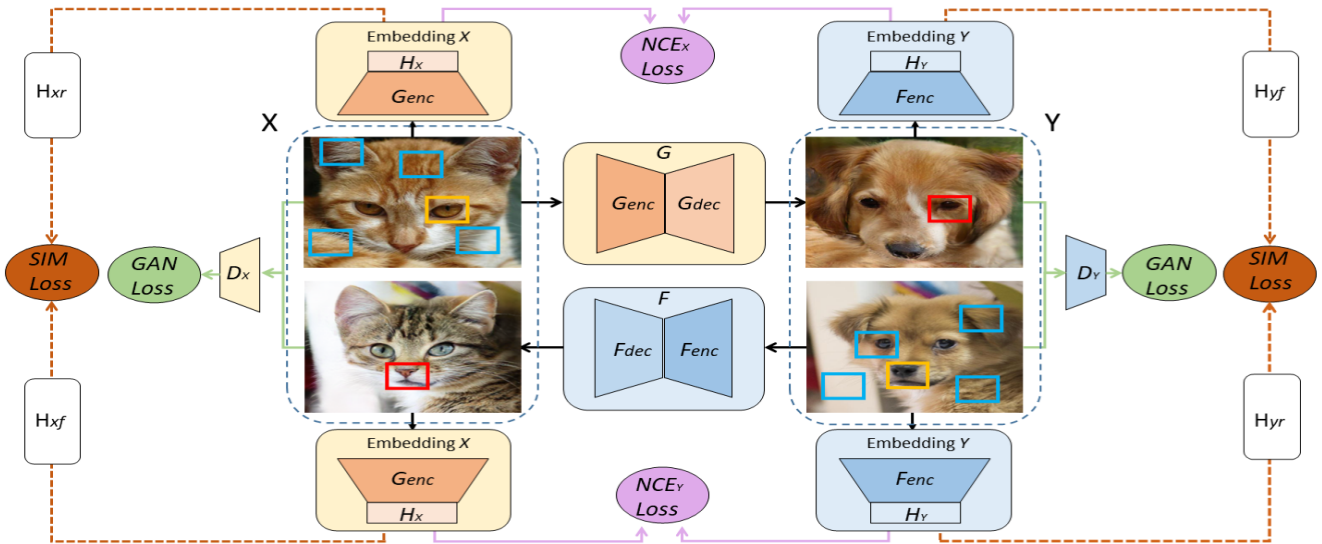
Embedding X

$H_X$

$G_{enc}$

$NCE_X$ Loss

Embedding Y

$H_Y$

$F_{enc}$

$H_{xr}$

$H_{yf}$

X

Y

G

$G_{enc}$

$G_{dec}$

SIM Loss

GAN Loss

$D_X$

$D_Y$

GAN Loss

SIM Loss

F

$F_{dec}$

$F_{enc}$

$H_{xf}$

$H_{yr}$

Embedding X

$G_{enc}$

$H_X$

$NCE_Y$ Loss

Embedding Y

$F_{enc}$

$H_Y$